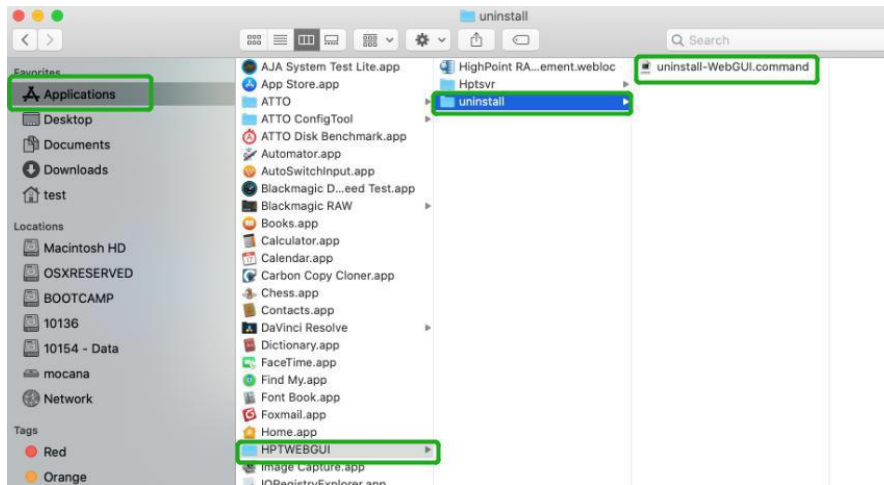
uninstall

Search

Favorites
Applications
Desktop
Documents
Downloads
test

Locations
Macintosh HD
OSXRESERVED
BOOTCAMP
10136
10154 - Data
mocana
Network

Tags
Red
Orange

AJA System Test Lite.app
App Store.app
ATTO
ATTO ConfigTool
ATTO Disk Benchmark.app
Automator.app
AutoSwitchInput.app
Blackmagic D...eed Test.app
Blackmagic RAW
Books.app
Calculator.app
Calendar.app
Carbon Copy Cloner.app
Chess.app
Contacts.app
DaVinci Resolve
Dictionary.app
FaceTime.app
Find My.app
Font Book.app
Foxmail.app
Home.app
HPTWEBGUI
Image Capture.app
IORegistryExplorer.app

HighPoint RA...ement.webloc
Hptsvr
uninstall

uninstall-WebGUI.command